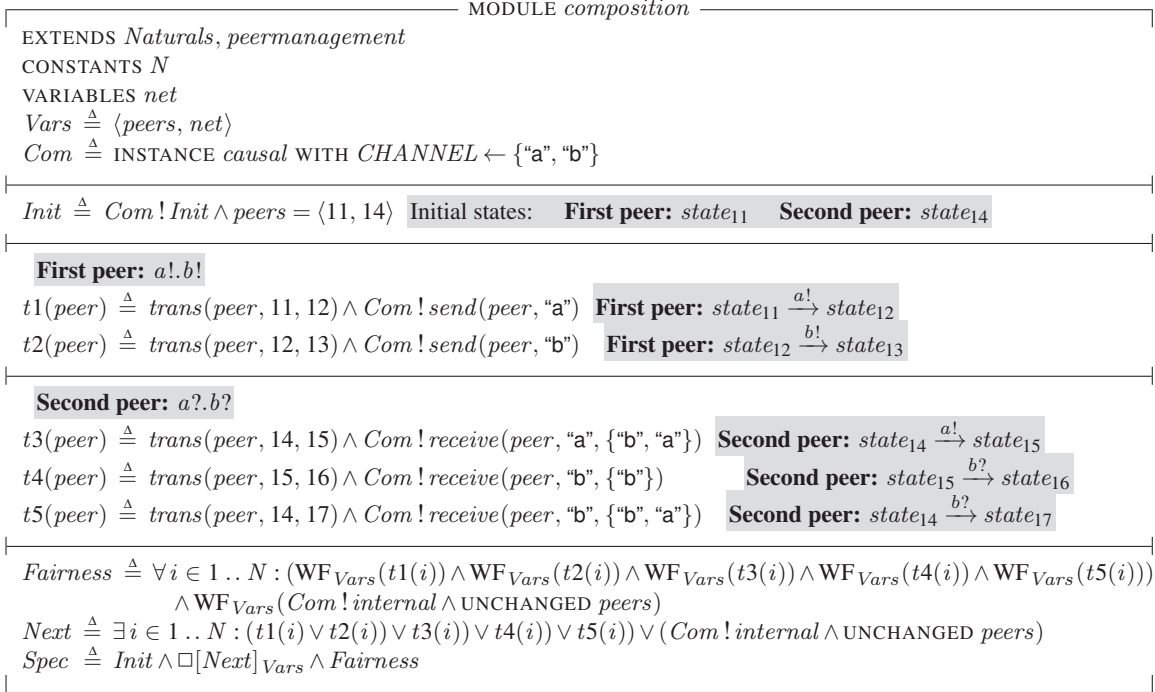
MODULE $composition$

EXTENDS $Naturals$, $peermanagement$
CONSTANTS $N$
VARIABLES $net$
$Vars \triangleq \langle peers, net \rangle$
$Com \triangleq$ INSTANCE $causal$ WITH $CHANNEL \leftarrow \{$"a", "b"$\}$

$Init \triangleq Com!Init \wedge peers = \langle 11, 14 \rangle$ Initial states: **First peer:** $state_{11}$ **Second peer:** $state_{14}$

**First peer:** $a!.b!$
$t1(peer) \triangleq trans(peer, 11, 12) \wedge Com!send(peer,$ "a"$)$ **First peer:** $state_{11} \xrightarrow{a!} state_{12}$
$t2(peer) \triangleq trans(peer, 12, 13) \wedge Com!send(peer,$ "b"$)$ **First peer:** $state_{12} \xrightarrow{b!} state_{13}$

**Second peer:** $a?.b?$
$t3(peer) \triangleq trans(peer, 14, 15) \wedge Com!receive(peer,$ "a", $\{$"b", "a"$\})$ **Second peer:** $state_{14} \xrightarrow{a!} state_{15}$
$t4(peer) \triangleq trans(peer, 15, 16) \wedge Com!receive(peer,$ "b", $\{$"b"$\})$ **Second peer:** $state_{15} \xrightarrow{b?} state_{16}$
$t5(peer) \triangleq trans(peer, 14, 17) \wedge Com!receive(peer,$ "b", $\{$"b", "a"$\})$ **Second peer:** $state_{14} \xrightarrow{b?} state_{17}$

$Fairness \triangleq \forall i \in 1..N : (\mathrm{WF}_{Vars}(t1(i)) \wedge \mathrm{WF}_{Vars}(t2(i)) \wedge \mathrm{WF}_{Vars}(t3(i)) \wedge \mathrm{WF}_{Vars}(t4(i)) \wedge \mathrm{WF}_{Vars}(t5(i)))$
$\wedge \mathrm{WF}_{Vars}(Com!internal \wedge$ UNCHANGED $peers)$
$Next \triangleq \exists i \in 1..N : (t1(i) \vee t2(i)) \vee t3(i)) \vee t4(i)) \vee t5(i)) \vee (Com!internal \wedge$ UNCHANGED $peers)$
$Spec \triangleq Init \wedge \Box[Next]_{Vars} \wedge Fairness$